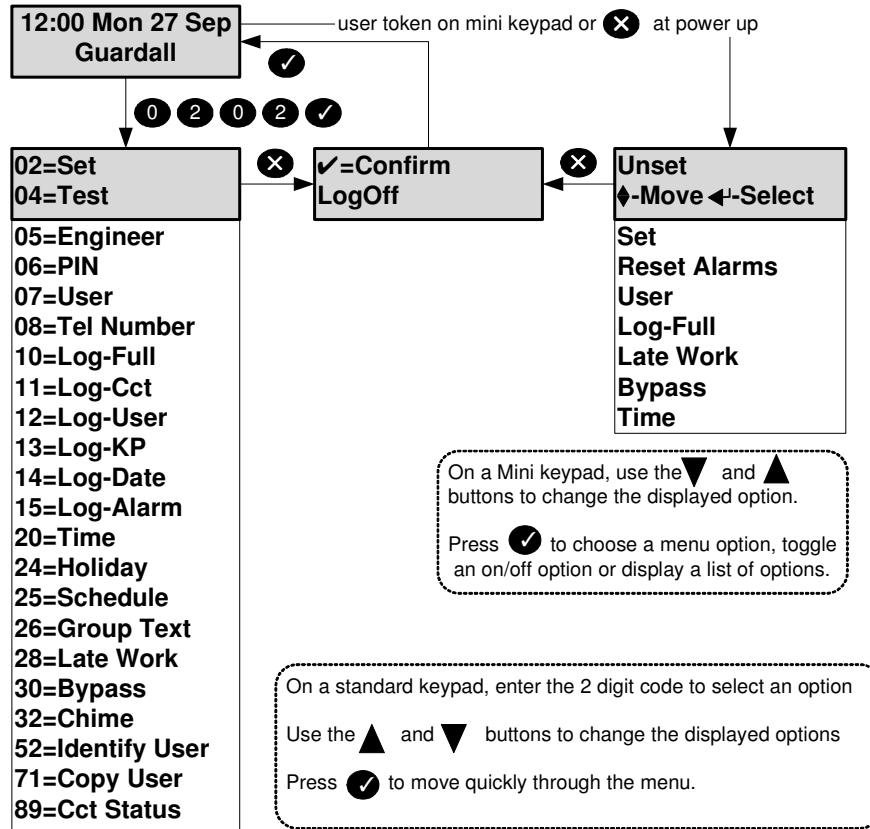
12:00 Mon 27 Sep
Guardall

user token on mini keypad or ✖ at power up

✓

0 2 0 2 ✓

02=Set
04=Test

✖

✓=Confirm
LogOff

✖

Unset
♦-Move ↵-Select

05=Engineer
06=PIN
07=User
08=Tel Number
10=Log-Full
11=Log-Cct
12=Log-User
13=Log-KP
14=Log-Date
15=Log-Alarm
20=Time
24=Holiday
25=Schedule
26=Group Text
28=Late Work
30=Bypass
32=Chime
52=Identify User
71=Copy User
89=Cct Status

Set
Reset Alarms
User
Log-Full
Late Work
Bypass
Time

On a Mini keypad, use the ▼ and ▲ buttons to change the displayed option.

Press ✓ to choose a menu option, toggle an on/off option or display a list of options.

On a standard keypad, enter the 2 digit code to select an option

Use the ▲ and ▼ buttons to change the displayed options

Press ✓ to move quickly through the menu.